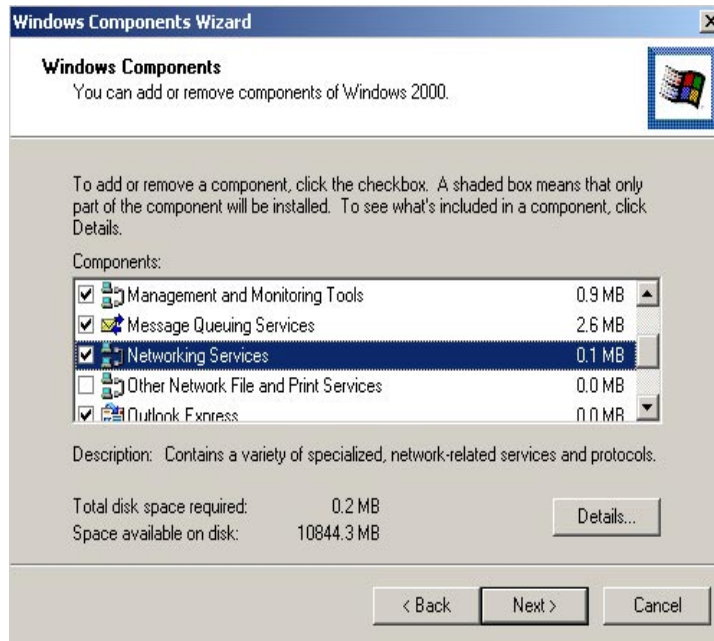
Windows Components Wizard

Windows Components
You can add or remove components of Windows 2000.

To add or remove a component, click the checkbox. A shaded box means that only part of the component will be installed. To see what's included in a component, click Details.

Components:

| | | |
|---|---|---|
| ☑ | Management and Monitoring Tools | 0.9 MB |
| ☑ | Message Queuing Services | 2.6 MB |
| ☑ | Networking Services | 0.1 MB |
| ☐ | Other Network File and Print Services | 0.0 MB |
| ☑ | Outlook Express | 0.0 MB |

Description: Contains a variety of specialized, network-related services and protocols.

Total disk space required: 0.2 MB
Space available on disk: 10844.3 MB

Details...

< Back Next > Cancel